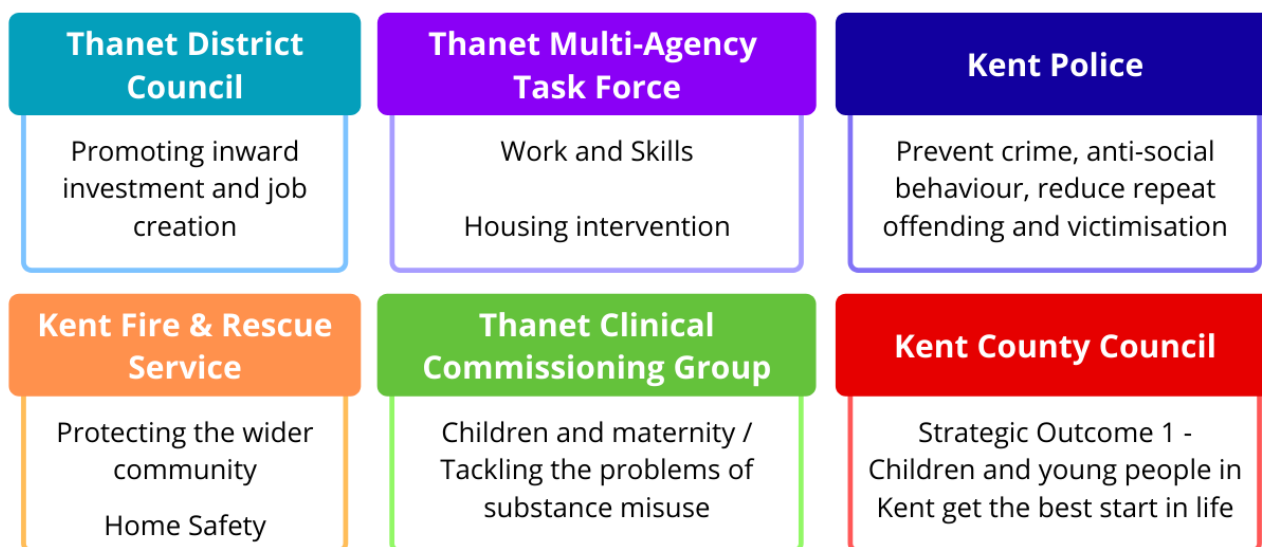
Thanet District Council

Promoting inward investment and job creation

Thanet Multi-Agency Task Force

Work and Skills

Housing intervention

Kent Police

Prevent crime, anti-social behaviour, reduce repeat offending and victimisation

Kent Fire & Rescue Service

Protecting the wider community

Home Safety

Thanet Clinical Commissioning Group

Children and maternity / Tackling the problems of substance misuse

Kent County Council

Strategic Outcome 1 - Children and young people in Kent get the best start in life